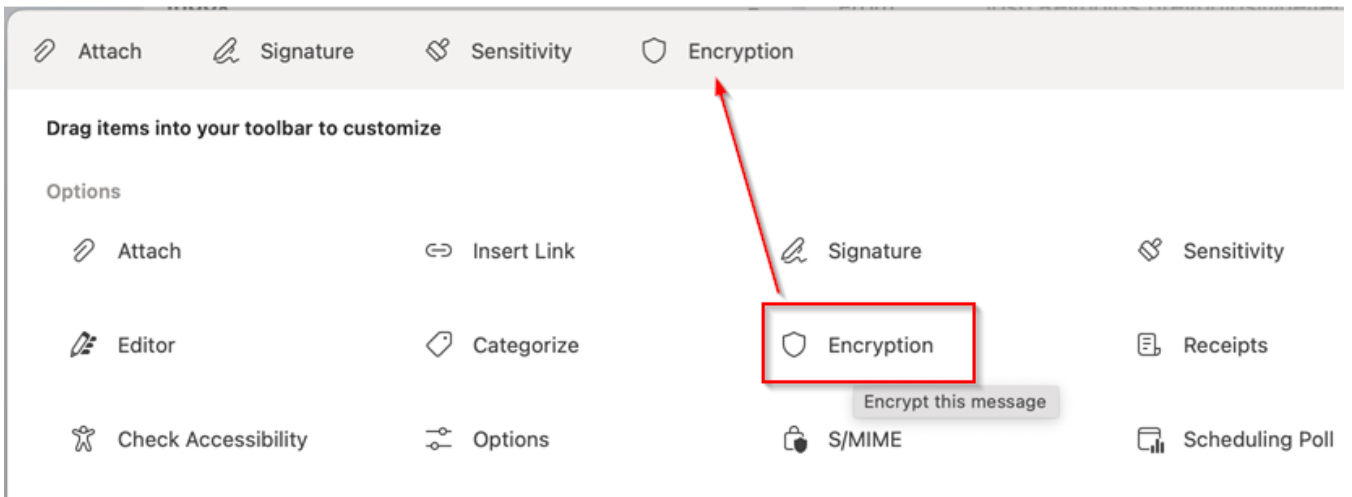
Attach Signature Sensitivity Encryption

Drag items into your toolbar to customize

Options

Attach
Insert Link
Signature
Sensitivity
Editor
Categorize
Encryption
Receipts
Encrypt this message
Check Accessibility
Options
S/MIME
Scheduling Poll